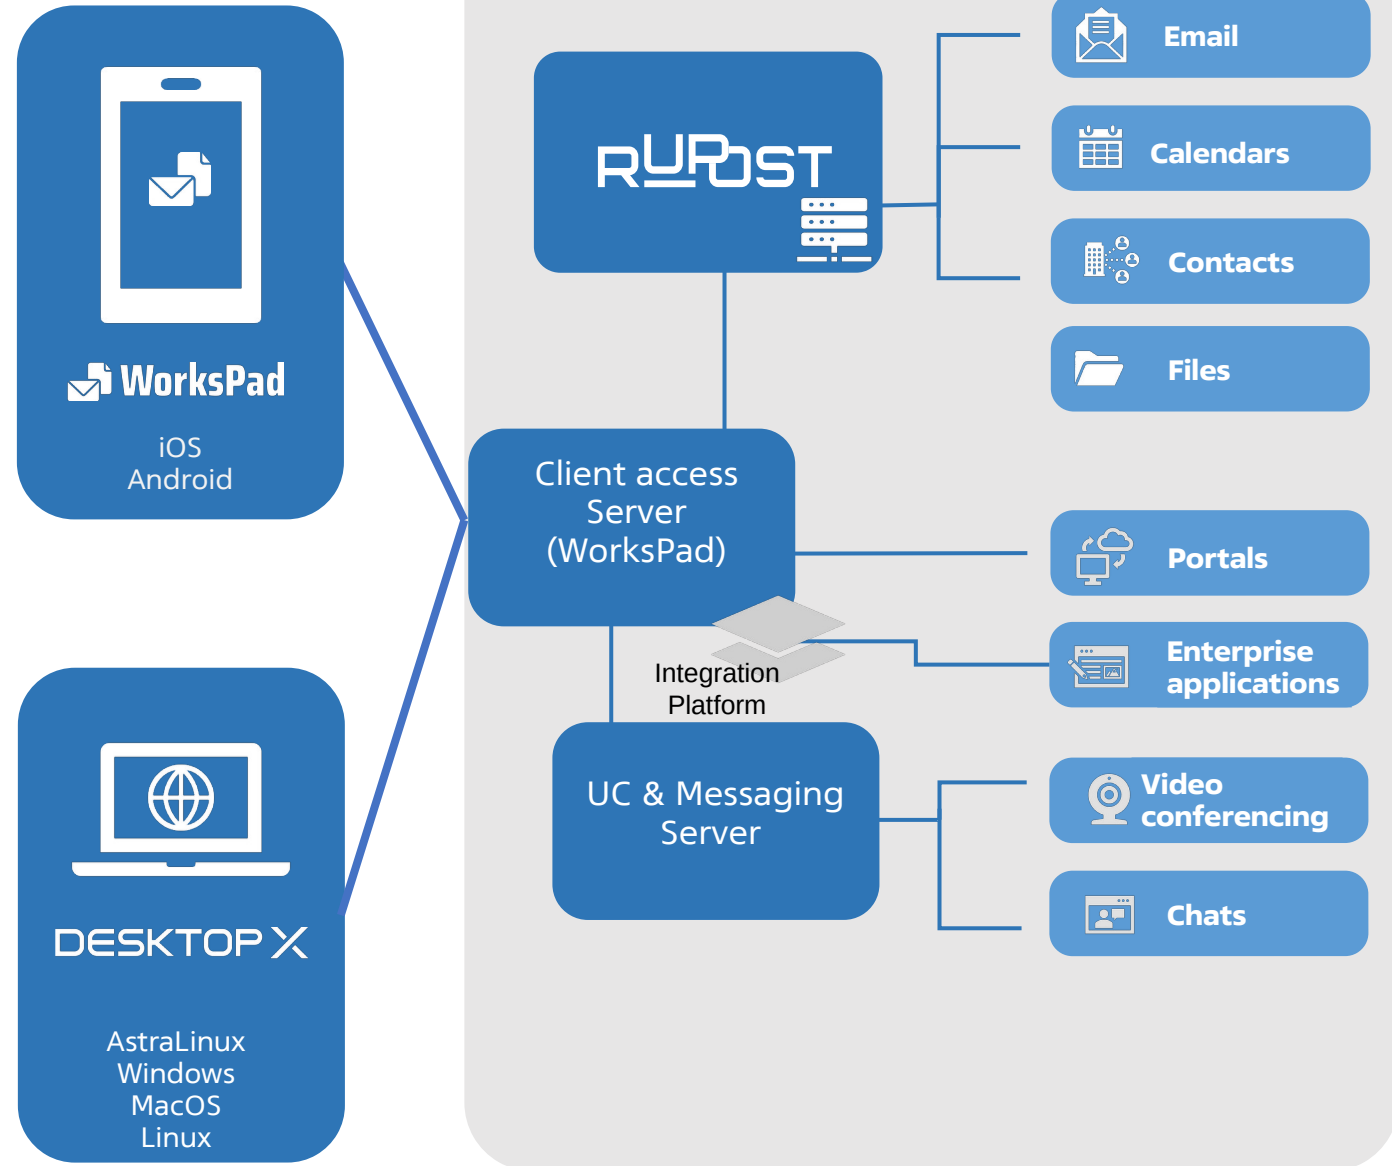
WorksPad

iOS
Android

DESKTOP X

AstraLinux
Windows
MacOS
Linux

RUPOST

Client access Server (WorksPad)

Integration Platform

UC & Messaging Server

Email

Calendars

Contacts

Files

Portals

Enterprise applications

Video conferencing

Chats